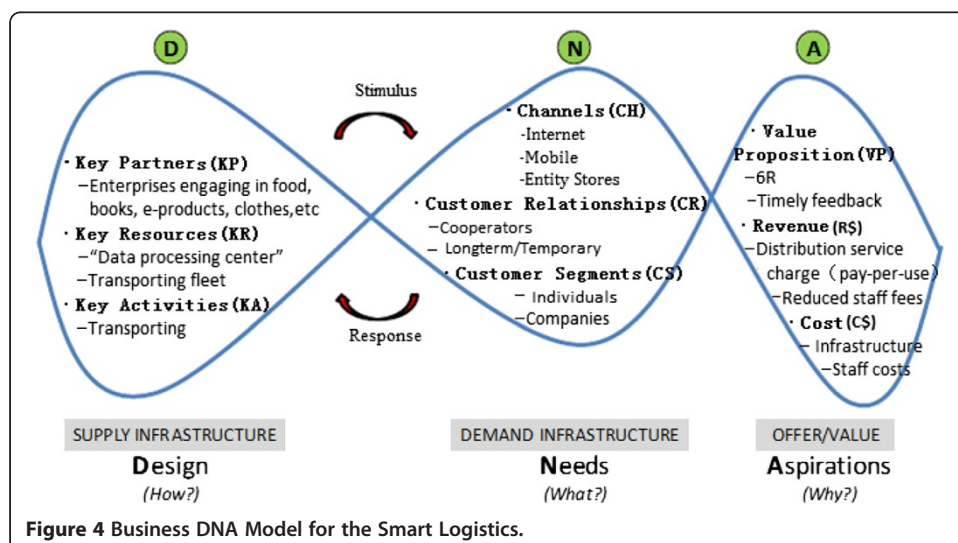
D

N

A

Stimulus

Response

· Key Partners(KP)
–Enterprises engaging in food, books, e-products, clothes,etc
· Key Resources(KR)
–"Data processing center"
–Transporting fleet
· Key Activities(KA)
–Transporting

· Channels(CH)
-Internet
-Mobile
-Entity Stores
· Customer Relationships(CR)
–Cooperators
– Longterm/Temporary
· Customer Segments(CS)
– Individuals
–Companies

· Value Proposition(VP)
–6R
–Timely feedback
· Revenue(R$)
–Distribution service charge（pay-per-use）
–Reduced staff fees
· Cost(C$)
– Infrastructure
–Staff costs

SUPPLY INFRASTRUCTURE
Design
(How?)

DEMAND INFRASTRUCTURE
Needs
(What?)

OFFER/VALUE
Aspirations
(Why?)

Figure 4 Business DNA Model for the Smart Logistics.